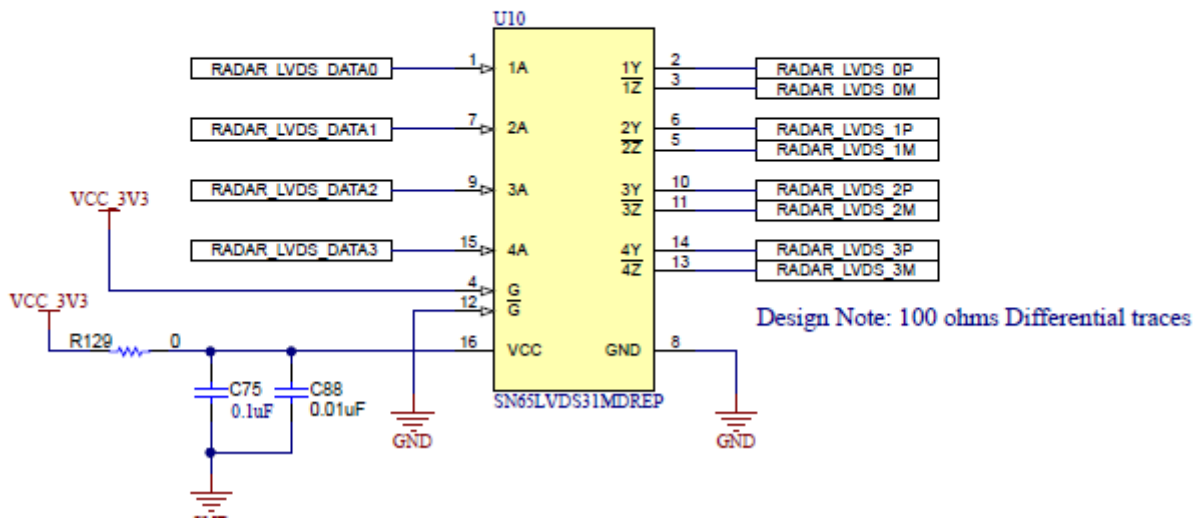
U10

RADAR_LVDS_DATA0
1
1A
1Y
2
RADAR_LVDS_0P
$\overline{1Z}$
3
RADAR_LVDS_0M

RADAR_LVDS_DATA1
7
2A
2Y
6
RADAR_LVDS_1P
$\overline{2Z}$
5
RADAR_LVDS_1M

VCC_3V3

RADAR_LVDS_DATA2
9
3A
3Y
10
RADAR_LVDS_2P
$\overline{3Z}$
11
RADAR_LVDS_2M

RADAR_LVDS_DATA3
15
4A
4Y
14
RADAR_LVDS_3P
$\overline{4Z}$
13
RADAR_LVDS_3M

VCC_3V3
4
G
12
$\overline{G}$

Design Note: 100 ohms Differential traces

R129
0
16
VCC
GND
8

C75
0.1uF
C88
0.01uF

SN65LVDS31MDREP

GND
GND
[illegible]